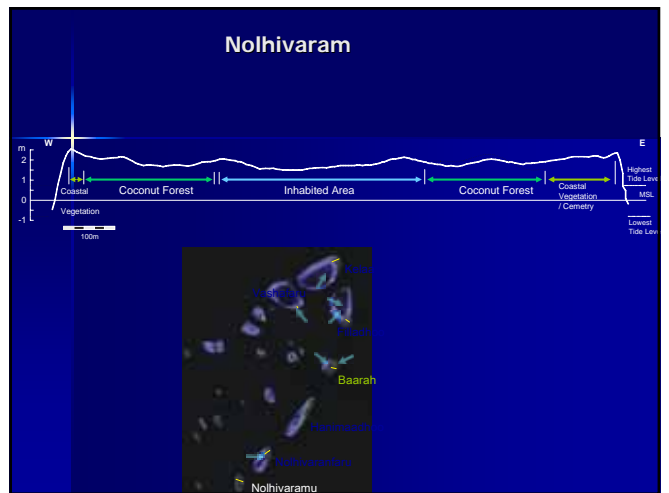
Nolhivaram

W

E

m

2

1

0

-1

Coastal Vegetation

Coconut Forest

Inhabited Area

Coconut Forest

Coastal Vegetation / Cemetry

Highest Tide Leve

MSL

Lowest Tide Leve

100m

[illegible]

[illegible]

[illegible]

Baarah

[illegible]

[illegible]

Nolhivaramu